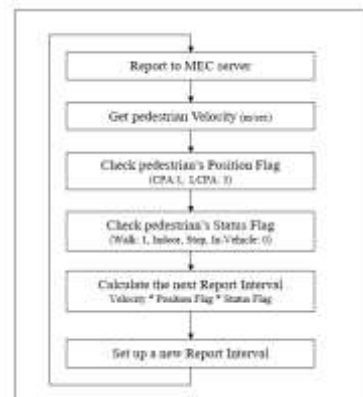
Report to MEC server

Get pedestrian Velocity (m/sec)

Check pedestrian's Position Flag
(CPA:1, LCPA: 3)

Check pedestrian's Status Flag
(Walk: 1, Indoor, Stop, In-Vehicle: 0)

Calculate the next Report Interval
Velocity * Position Flag * Status Flag

Set up a new Report Interval